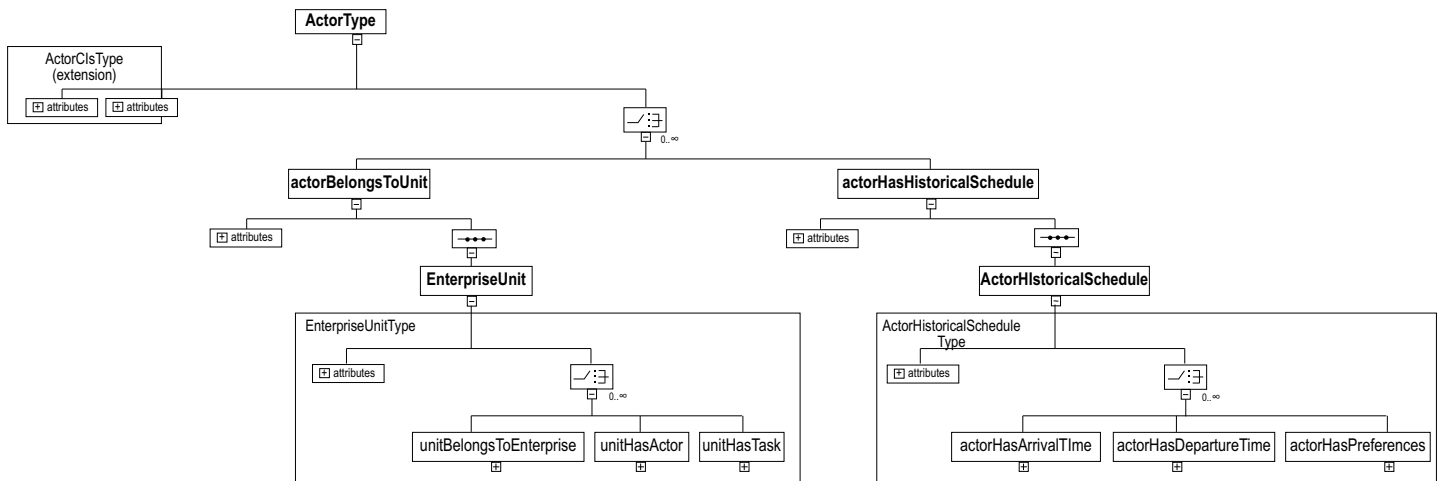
ActorType

ActorClsType (extension)

attributes attributes

0..∞

actorBelongsToUnit

attributes

EnterpriseUnit

EnterpriseUnitType

attributes

0..∞

unitBelongsToEnterprise unitHasActor unitHasTask

actorHasHistoricalSchedule

attributes

ActorHIstoricalSchedule

ActorHistoricalSchedule Type

attributes

0..∞

actorHasArrivalTIme actorHasDepartureTime actorHasPreferences